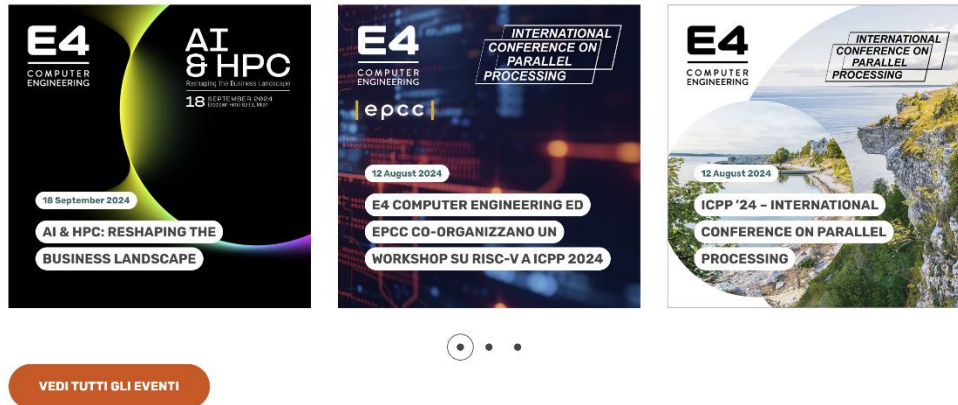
E4
COMPUTER ENGINEERING

AI & HPC
Reshaping the Business Landscape
18 SEPTEMBER 2024
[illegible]

18 September 2024

AI & HPC: RESHAPING THE BUSINESS LANDSCAPE

E4
COMPUTER ENGINEERING

INTERNATIONAL CONFERENCE ON PARALLEL PROCESSING

epcc

12 August 2024

E4 COMPUTER ENGINEERING ED EPCC CO-ORGANIZZANO UN WORKSHOP SU RISC-V A ICPP 2024

E4
COMPUTER ENGINEERING

INTERNATIONAL CONFERENCE ON PARALLEL PROCESSING

12 August 2024

ICPP '24 – INTERNATIONAL CONFERENCE ON PARALLEL PROCESSING

VEDI TUTTI GLI EVENTI